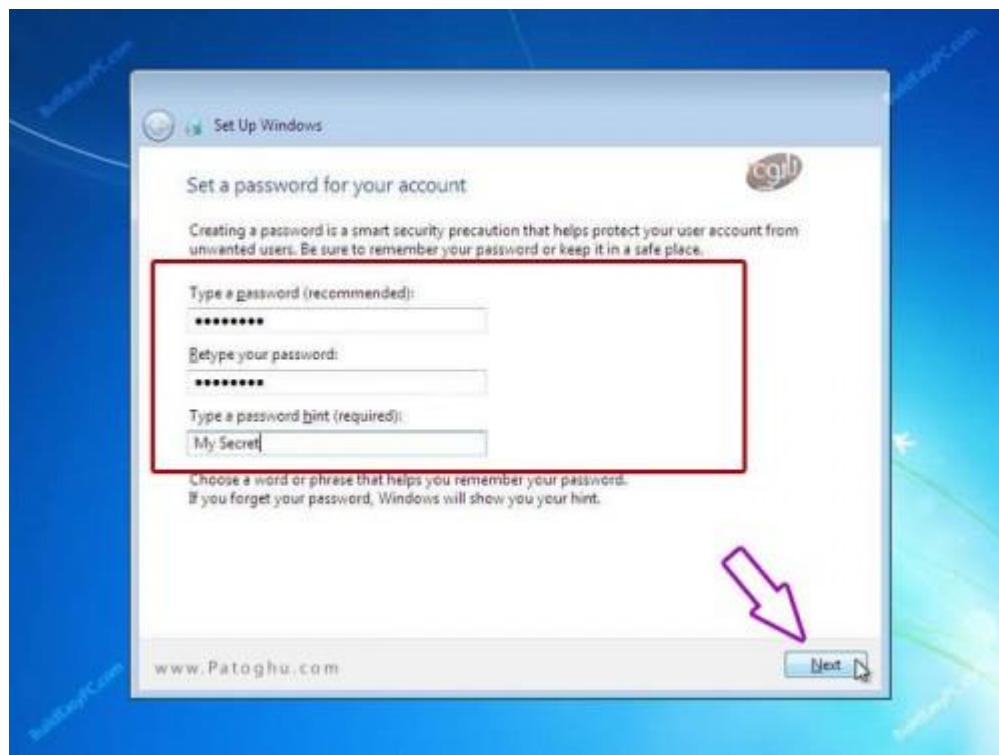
BuildEasyPC.com

BuildEasyPC.com

Set Up Windows

cgb

Set a password for your account

Creating a password is a smart security precaution that helps protect your user account from unwanted users. Be sure to remember your password or keep it in a safe place.

Type a password (recommended):

•••••••••

Retype your password:

•••••••••

Type a password hint (required):

My Secret

Choose a word or phrase that helps you remember your password. If you forget your password, Windows will show you your hint.

www.Patoghu.com

Next

BuildEasyPC.com

BuildEasyPC.com